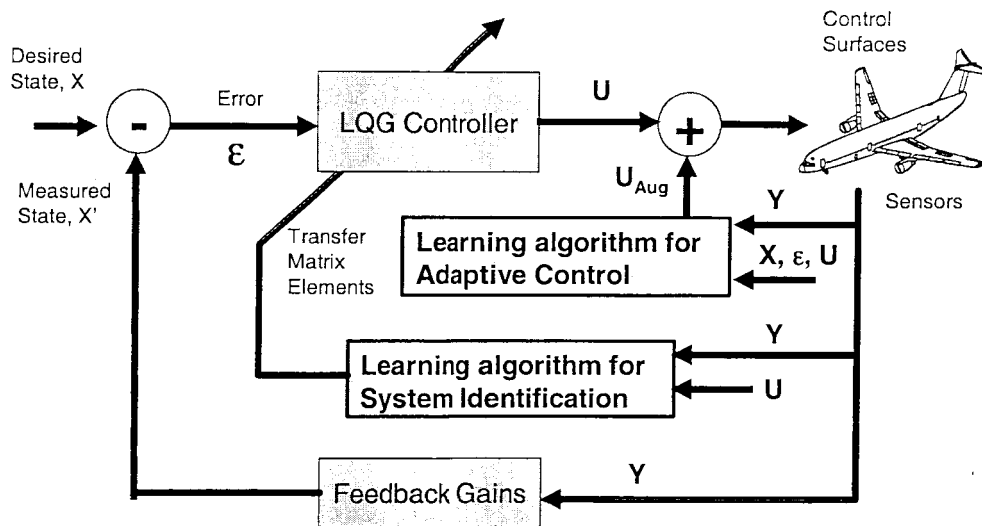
Desired State, X

-

Error

$\varepsilon$

LQG Controller

U

+

Control Surfaces

Measured State, X'

$U_{Aug}$

Y

Sensors

Transfer Matrix Elements

Learning algorithm for Adaptive Control

X, $\varepsilon$, U

Y

Learning algorithm for System Identification

U

Y

Feedback Gains